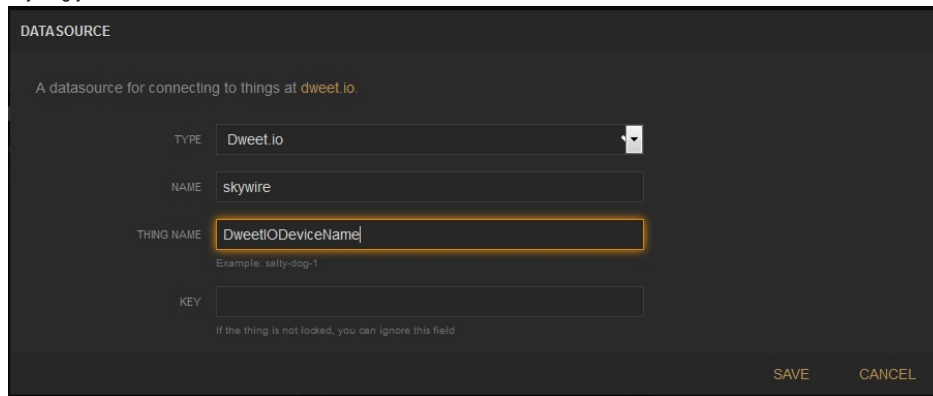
DATASOURCE

A datasource for connecting to things at dweet.io.

TYPE Dweet.io

NAME skywire

THING NAME DweetIODeviceName

Example: salty-dog-1

KEY

If the thing is not locked, you can ignore this field

SAVE CANCEL